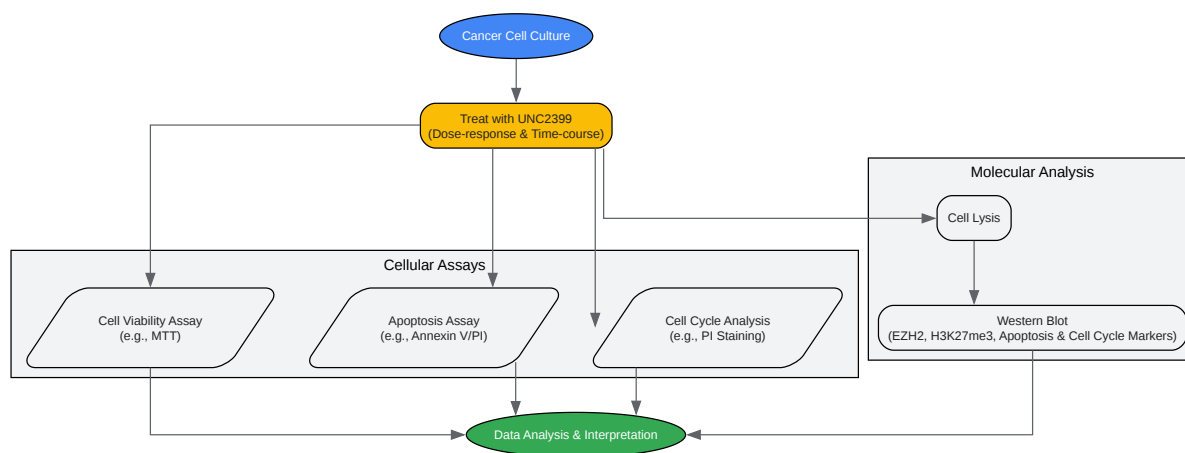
Cancer Cell Culture

Treat with UNC2399
(Dose-response & Time-course)

Molecular Analysis

Cell Lysis

Cellular Assays

Cell Viability Assay
(e.g., MTT)

Apoptosis Assay
(e.g., Annexin V/PI)

Cell Cycle Analysis
(e.g., PI Staining)

Western Blot
(EZH2, H3K27me3, Apoptosis & Cell Cycle Markers)

Data Analysis & Interpretation